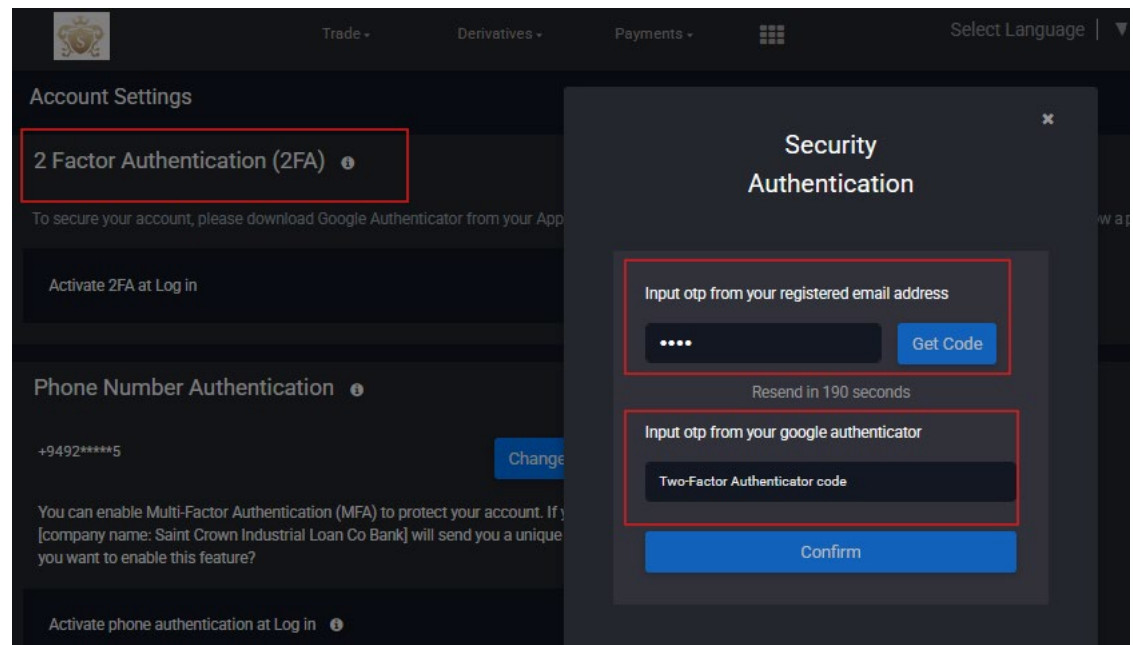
Trade ▾ Derivatives ▾ Payments ▾ Select Language | ▼

Account Settings

2 Factor Authentication (2FA)

To secure your account, please download Google Authenticator from your App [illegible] w a p

Activate 2FA at Log in

Phone Number Authentication

+9492*****5

Change

You can enable Multi-Factor Authentication (MFA) to protect your account. If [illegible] [company name: Saint Crown Industrial Loan Co Bank] will send you a unique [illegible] you want to enable this feature?

Activate phone authentication at Log in

×

Security Authentication

Input otp from your registered email address

••••

Get Code

Resend in 190 seconds

Input otp from your google authenticator

Two-Factor Authenticator code

Confirm